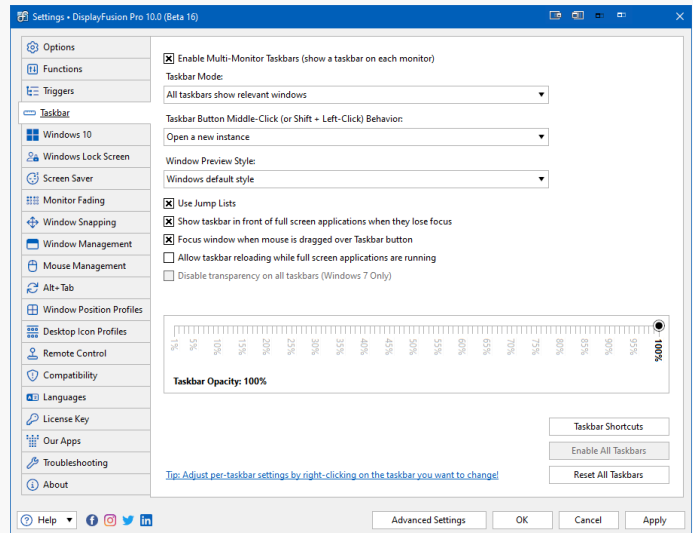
Settings • DisplayFusion Pro 10.0 (Beta 16)

Options
Functions
Triggers
Taskbar
Windows 10
Windows Lock Screen
Screen Saver
Monitor Fading
Window Snapping
Window Management
Mouse Management
Alt+Tab
Window Position Profiles
Desktop Icon Profiles
Remote Control
Compatibility
Languages
License Key
Our Apps
Troubleshooting
About

Enable Multi-Monitor Taskbars (show a taskbar on each monitor)

Taskbar Mode:
All taskbars show relevant windows

Taskbar Button Middle-Click (or Shift + Left-Click) Behavior:
Open a new instance

Window Preview Style:
Windows default style

Use Jump Lists
Show taskbar in front of full screen applications when they lose focus
Focus window when mouse is dragged over Taskbar button
Allow taskbar reloading while full screen applications are running
Disable transparency on all taskbars (Windows 7 Only)

1% 5% 10% 15% 20% 25% 30% 35% 40% 45% 50% 55% 60% 65% 70% 75% 80% 85% 90% 95% 100%

Taskbar Opacity: 100%

Taskbar Shortcuts
Enable All Taskbars
Reset All Taskbars

Tip: Adjust per-taskbar settings by right-clicking on the taskbar you want to change!

Help
Advanced Settings
OK
Cancel
Apply